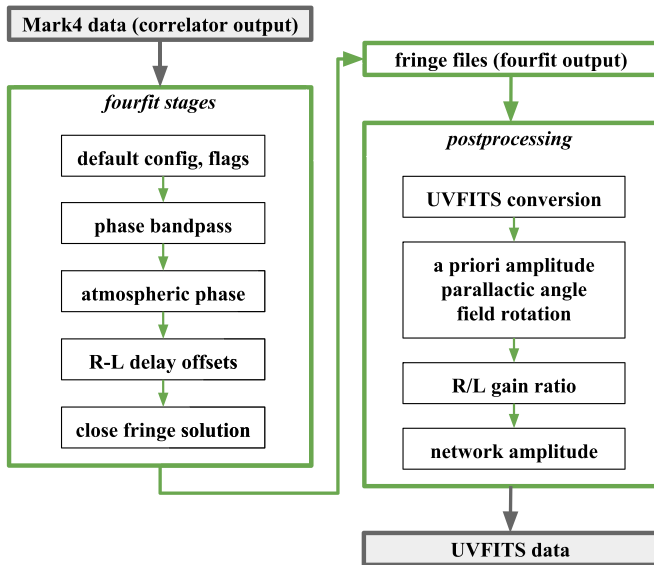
Mark4 data (correlator output)

fourfit stages

default config, flags

phase bandpass

atmospheric phase

R-L delay offsets

close fringe solution

fringe files (fourfit output)

postprocessing

UVFITS conversion

a priori amplitude
parallactic angle
field rotation

R/L gain ratio

network amplitude

UVFITS data